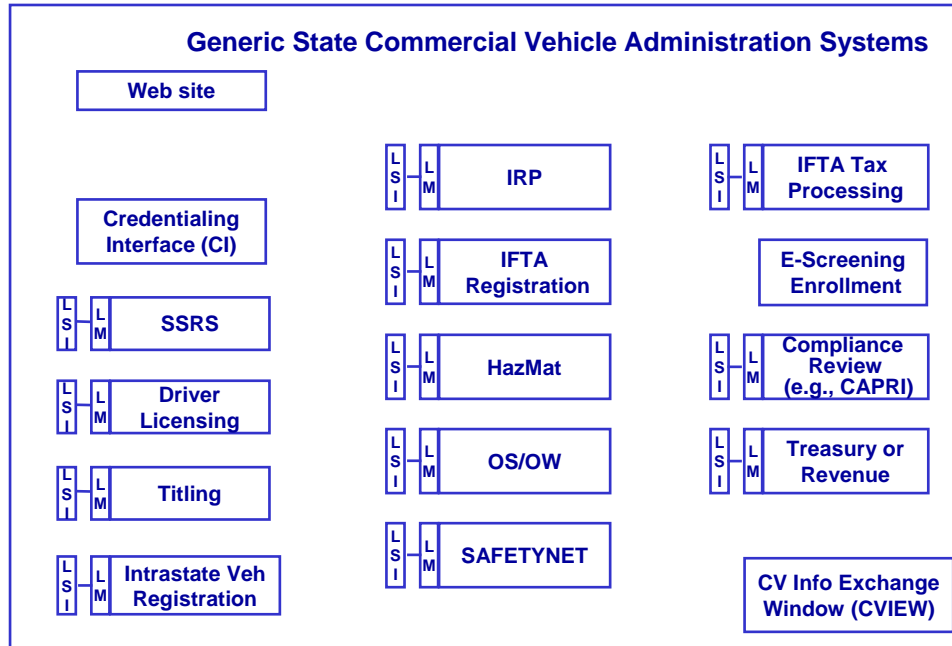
Generic State Commercial Vehicle Administration Systems

Web site

Credentialing Interface (CI)

LSI LM SSRS

LSI LM Driver Licensing

LSI LM Titling

LSI LM Intrastate Veh Registration

LSI LM IRP

LSI LM IFTA Registration

LSI LM HazMat

LSI LM OS/OW

LSI LM SAFETYNET

LSI LM IFTA Tax Processing

E-Screening Enrollment

LSI LM Compliance Review (e.g., CAPRI)

LSI LM Treasury or Revenue

CV Info Exchange Window (CVIEW)